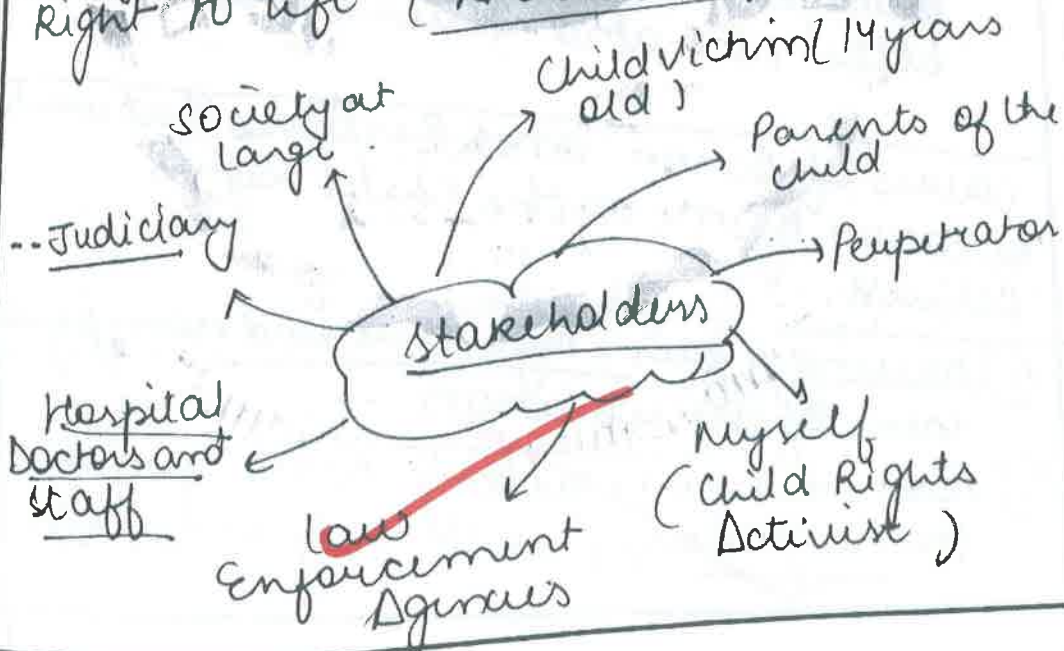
Right to life ( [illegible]

Society at large

Child Victim ( 14 years old )

Parents of the child

-- Judiciary

Perpetrator

Stakeholders

Hospital Doctors and staff

Myself (Child Rights Activist )

Law Enforcement Agencies